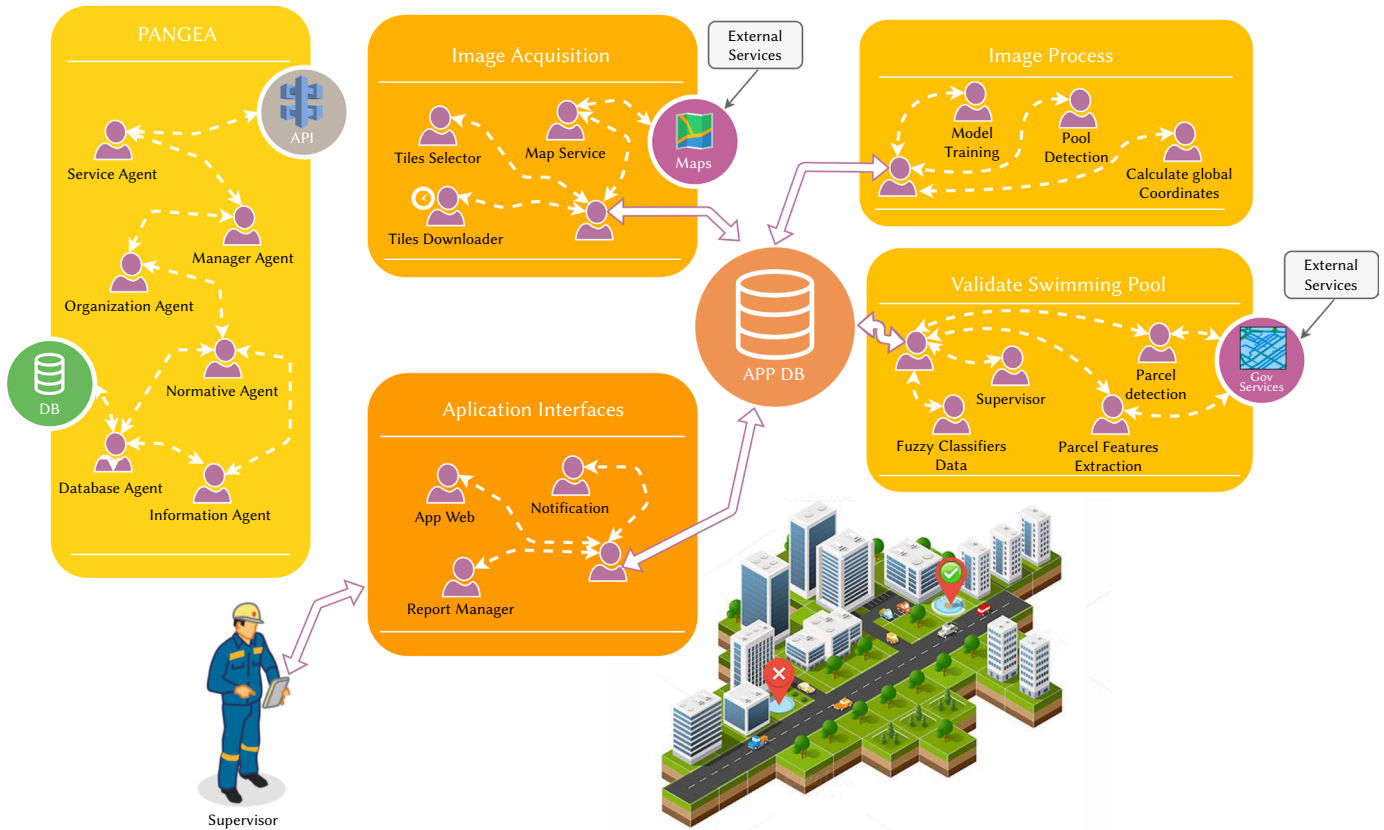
PANGEA

API

Service Agent

Manager Agent

Organization Agent

DB

Normative Agent

Database Agent

Information Agent

Image Acquisition

External Services

Tiles Selector

Map Service

Maps

Tiles Downloader

Image Process

Model Training

Pool Detection

Calculate global Coordinates

APP DB

Validate Swimming Pool

External Services

Supervisor

Parcel detection

Gov Services

Fuzzy Classifiers Data

Parcel Features Extraction

Aplication Interfaces

App Web

Notification

Report Manager

Supervisor